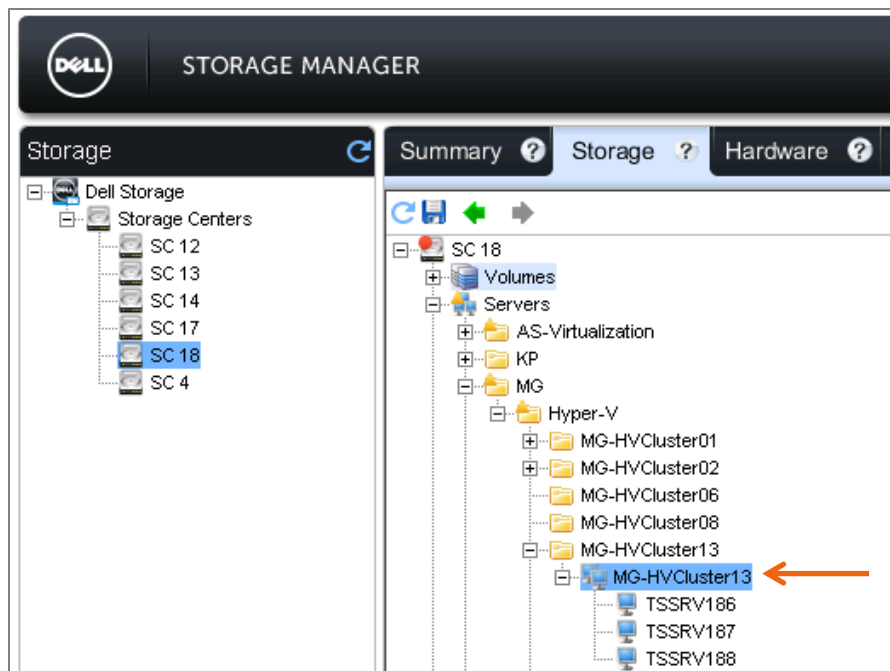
DELL

STORAGE MANAGER

Storage

Dell Storage
Storage Centers
SC 12
SC 13
SC 14
SC 17
SC 18
SC 4

Summary ? Storage ? Hardware ?

SC 18
Volumes
Servers
AS-Virtualization
KP
MG
Hyper-V
MG-HVCluster01
MG-HVCluster02
MG-HVCluster06
MG-HVCluster08
MG-HVCluster13
MG-HVCluster13
TSSRV186
TSSRV187
TSSRV188